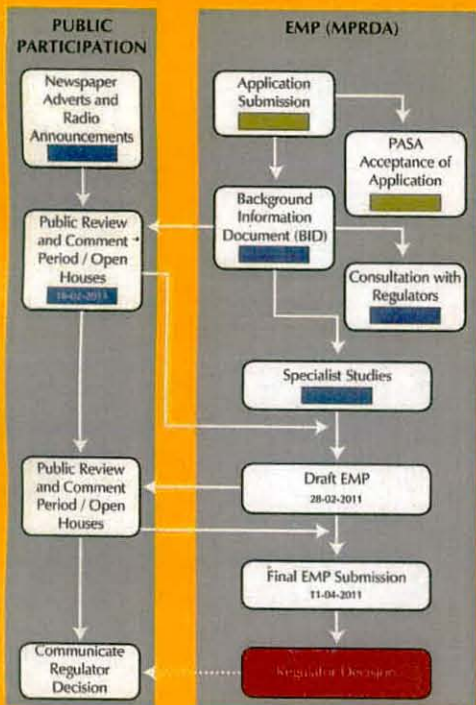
PUBLIC PARTICIPATION

Newspaper Adverts and Radio Announcements

Public Review and Comment Period / Open Houses

18-02-2011

Public Review and Comment Period / Open Houses

Communicate Regulator Decision

EMP (MPRDA)

Application Submission

PASA Acceptance of Application

Background Information Document (BID)

Consultation with Regulators

Specialist Studies

Draft EMP

28-02-2011

Final EMP Submission

11-04-2011

Regulator Decision